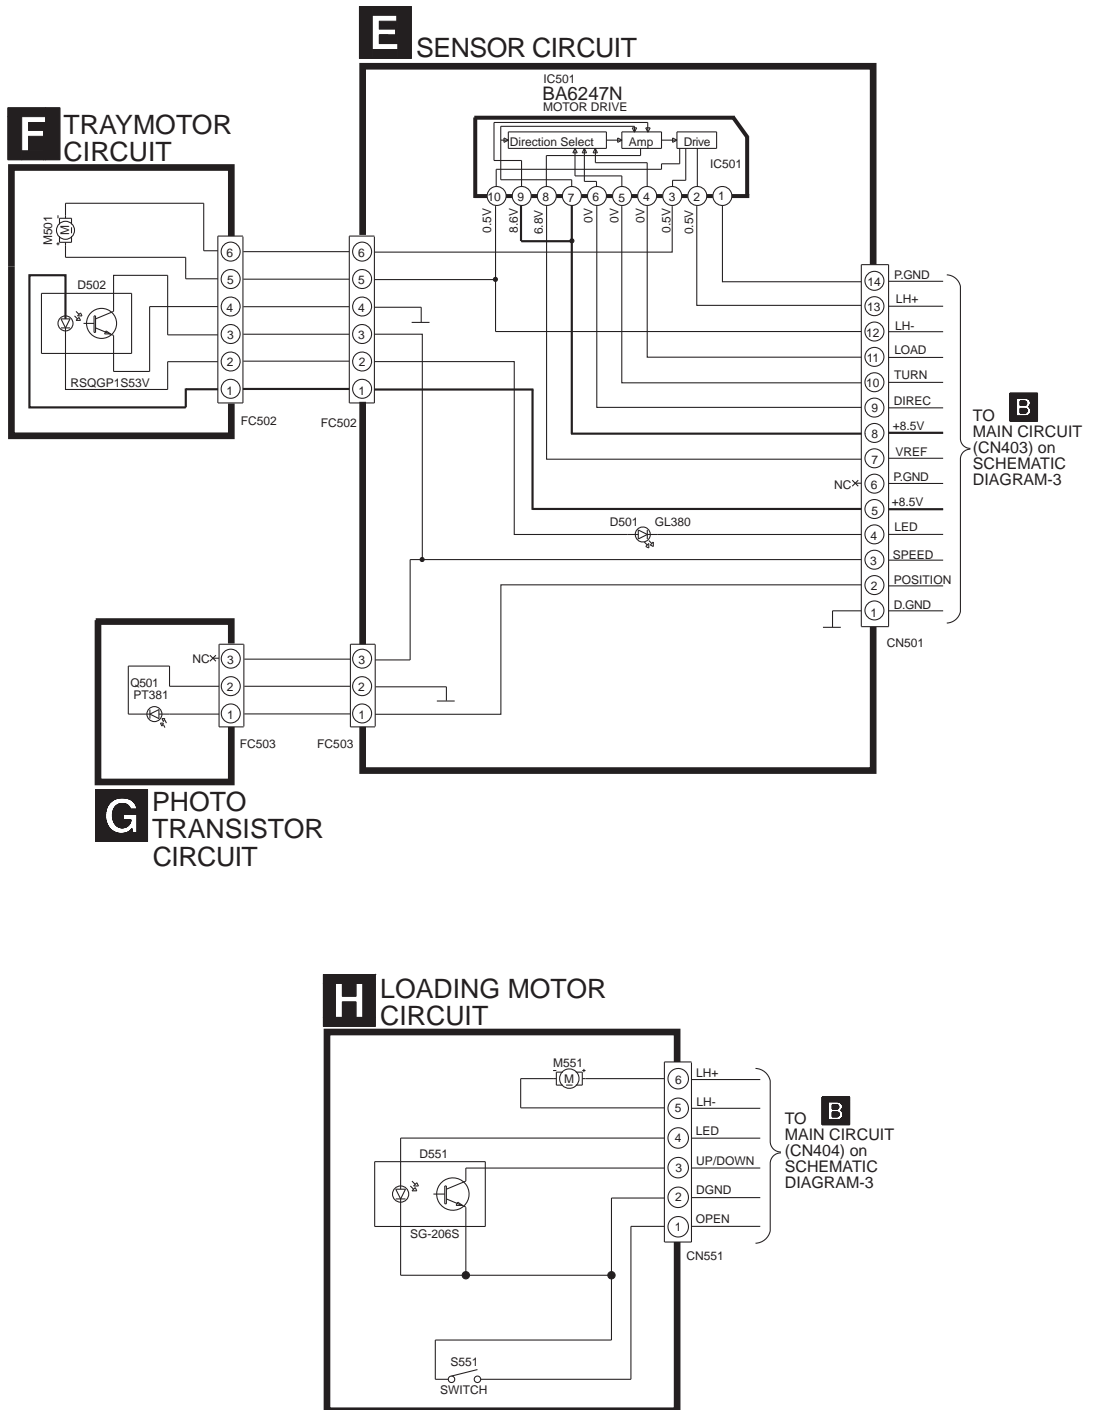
E SENSOR CIRCUIT

IC501
BA6247N
MOTOR DRIVE

Direction Select
Amp
Drive
IC501

10 9 8 7 6 5 4 3 2 1

0.5V 8.6V 6.8V 0V 0V 0.5V 0.5V

F TRAYMOTOR CIRCUIT

M501
D502
RSQGP1S53V

6 5 4 3 2 1
FC502

6 5 4 3 2 1
FC502

14 P.GND
13 LH+
12 LH-
11 LOAD
10 TURN
9 DIREC
8 +8.5V
7 VREF
NC× 6 P.GND
5 +8.5V
4 LED
3 SPEED
2 POSITION
1 D.GND
CN501

D501 GL380

TO B MAIN CIRCUIT (CN403) on SCHEMATIC DIAGRAM-3

NC× 3
Q501
PT381
2
1
FC503

3 2 1
FC503

G PHOTO TRANSISTOR CIRCUIT

H LOADING MOTOR CIRCUIT

M551
D551
SG-206S
S551
SWITCH

6 LH+
5 LH-
4 LED
3 UP/DOWN
2 DGND
1 OPEN
CN551

TO B MAIN CIRCUIT (CN404) on SCHEMATIC DIAGRAM-3